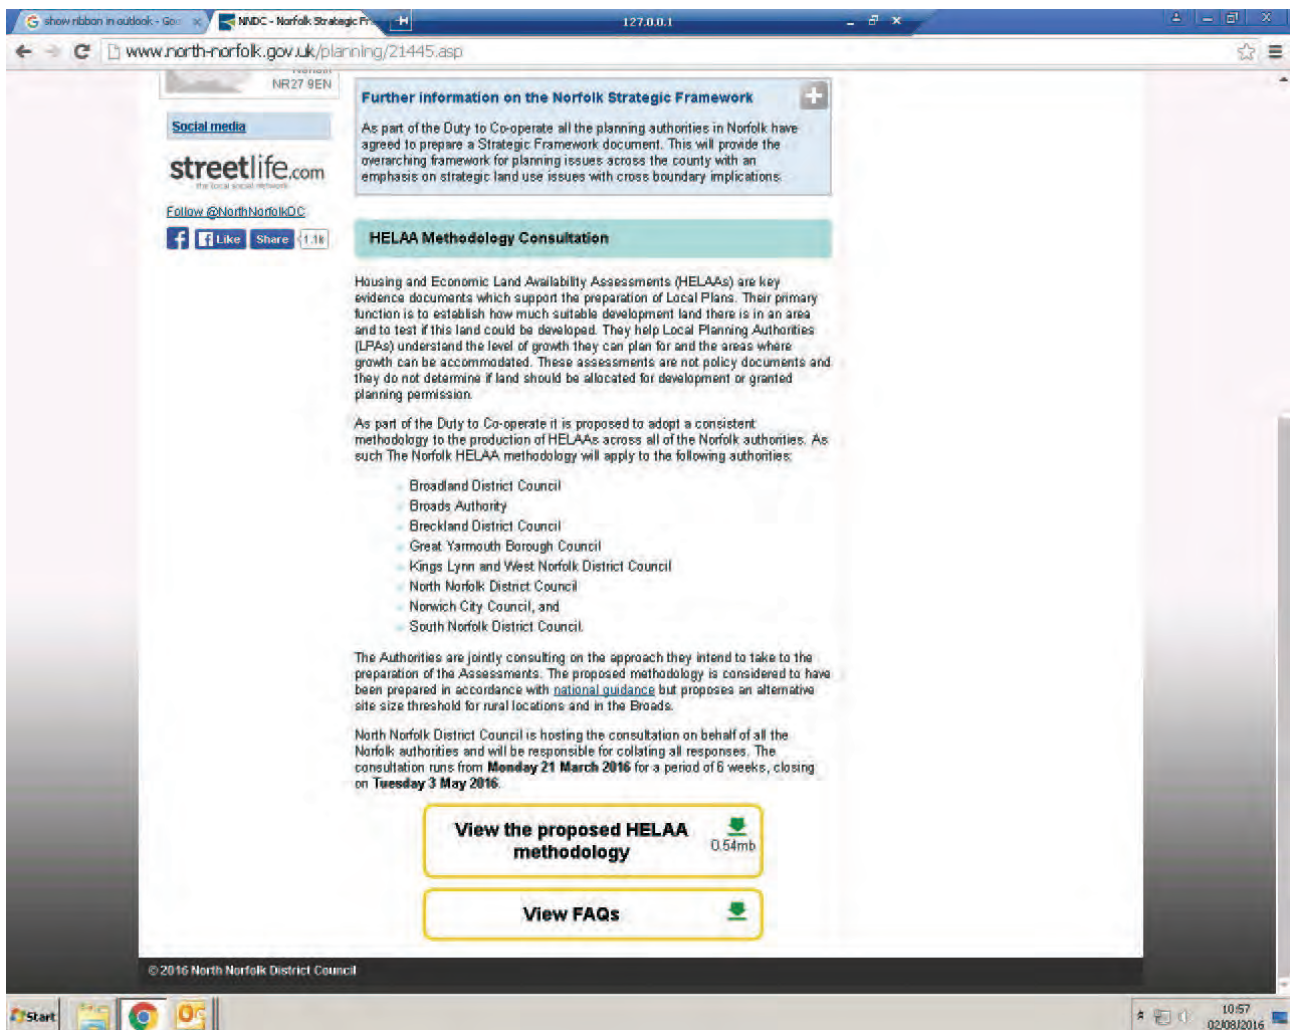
show ribbon in outlook - Goo ×
NNDC - Norfolk Strategic Fr ×
127.0.0.1

www.north-norfolk.gov.uk/planning/21445.asp

NR27 9EN

Social media

streetlife.com
the local social network

Follow @NorthNorfolkDC

Like Share 1.1k

Further information on the Norfolk Strategic Framework

As part of the Duty to Co-operate all the planning authorities in Norfolk have agreed to prepare a Strategic Framework document. This will provide the overarching framework for planning issues across the county with an emphasis on strategic land use issues with cross boundary implications.

HELAA Methodology Consultation

Housing and Economic Land Availability Assessments (HELAAs) are key evidence documents which support the preparation of Local Plans. Their primary function is to establish how much suitable development land there is in an area and to test if this land could be developed. They help Local Planning Authorities (LPAs) understand the level of growth they can plan for and the areas where growth can be accommodated. These assessments are not policy documents and they do not determine if land should be allocated for development or granted planning permission.

As part of the Duty to Co-operate it is proposed to adopt a consistent methodology to the production of HELAAs across all of the Norfolk authorities. As such The Norfolk HELAA methodology will apply to the following authorities:

- Broadland District Council
- Broads Authority
- Breckland District Council
- Great Yarmouth Borough Council
- Kings Lynn and West Norfolk District Council
- North Norfolk District Council
- Norwich City Council, and
- South Norfolk District Council.

The Authorities are jointly consulting on the approach they intend to take to the preparation of the Assessments. The proposed methodology is considered to have been prepared in accordance with national guidance but proposes an alternative site size threshold for rural locations and in the Broads.

North Norfolk District Council is hosting the consultation on behalf of all the Norfolk authorities and will be responsible for collating all responses. The consultation runs from **Monday 21 March 2016** for a period of 6 weeks, closing on **Tuesday 3 May 2016**.

View the proposed HELAA methodology
0.54mb

View FAQs

© 2016 North Norfolk District Council

Start

10:57
02/08/2016